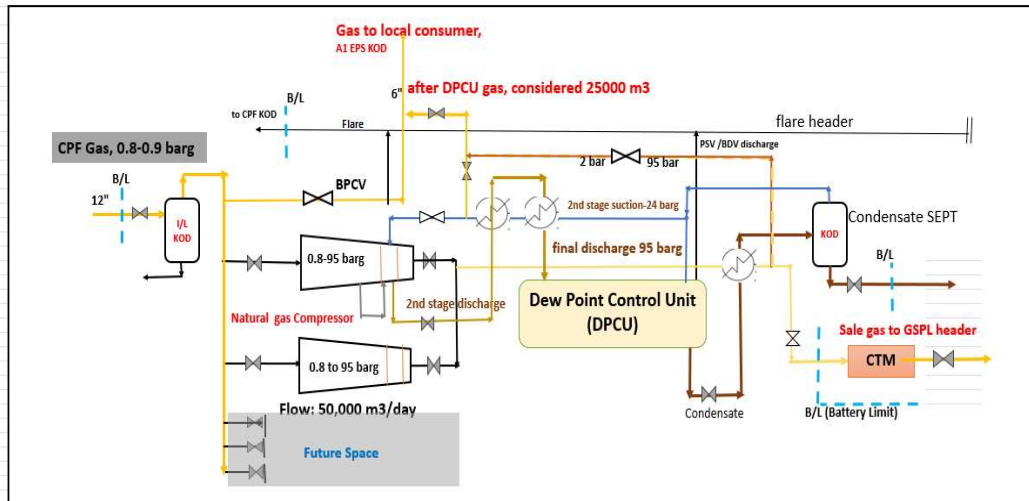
Gas to local consumer,
A1 EPS KOD

6"

after DPCU gas, considered 25000 m3

B/L

to CPF KOD

Flare

flare header

PSV /BDV discharge

CPF Gas, 0.8-0.9 barg

2 bar

95 bar

B/L

12"

BPCV

I/L KOD

2nd stage suction-24 barg

Condensate SEPT

KOD

0.8-95 barg

final discharge 95 barg

B/L

2nd stage discharge

Dew Point Control Unit (DPCU)

Natural gas Compressor

Sale gas to GSPL header

0.8 to 95 barg

CTM

Flow: 50,000 m3/day

Condensate

B/L (Battery Limit)

Future Space